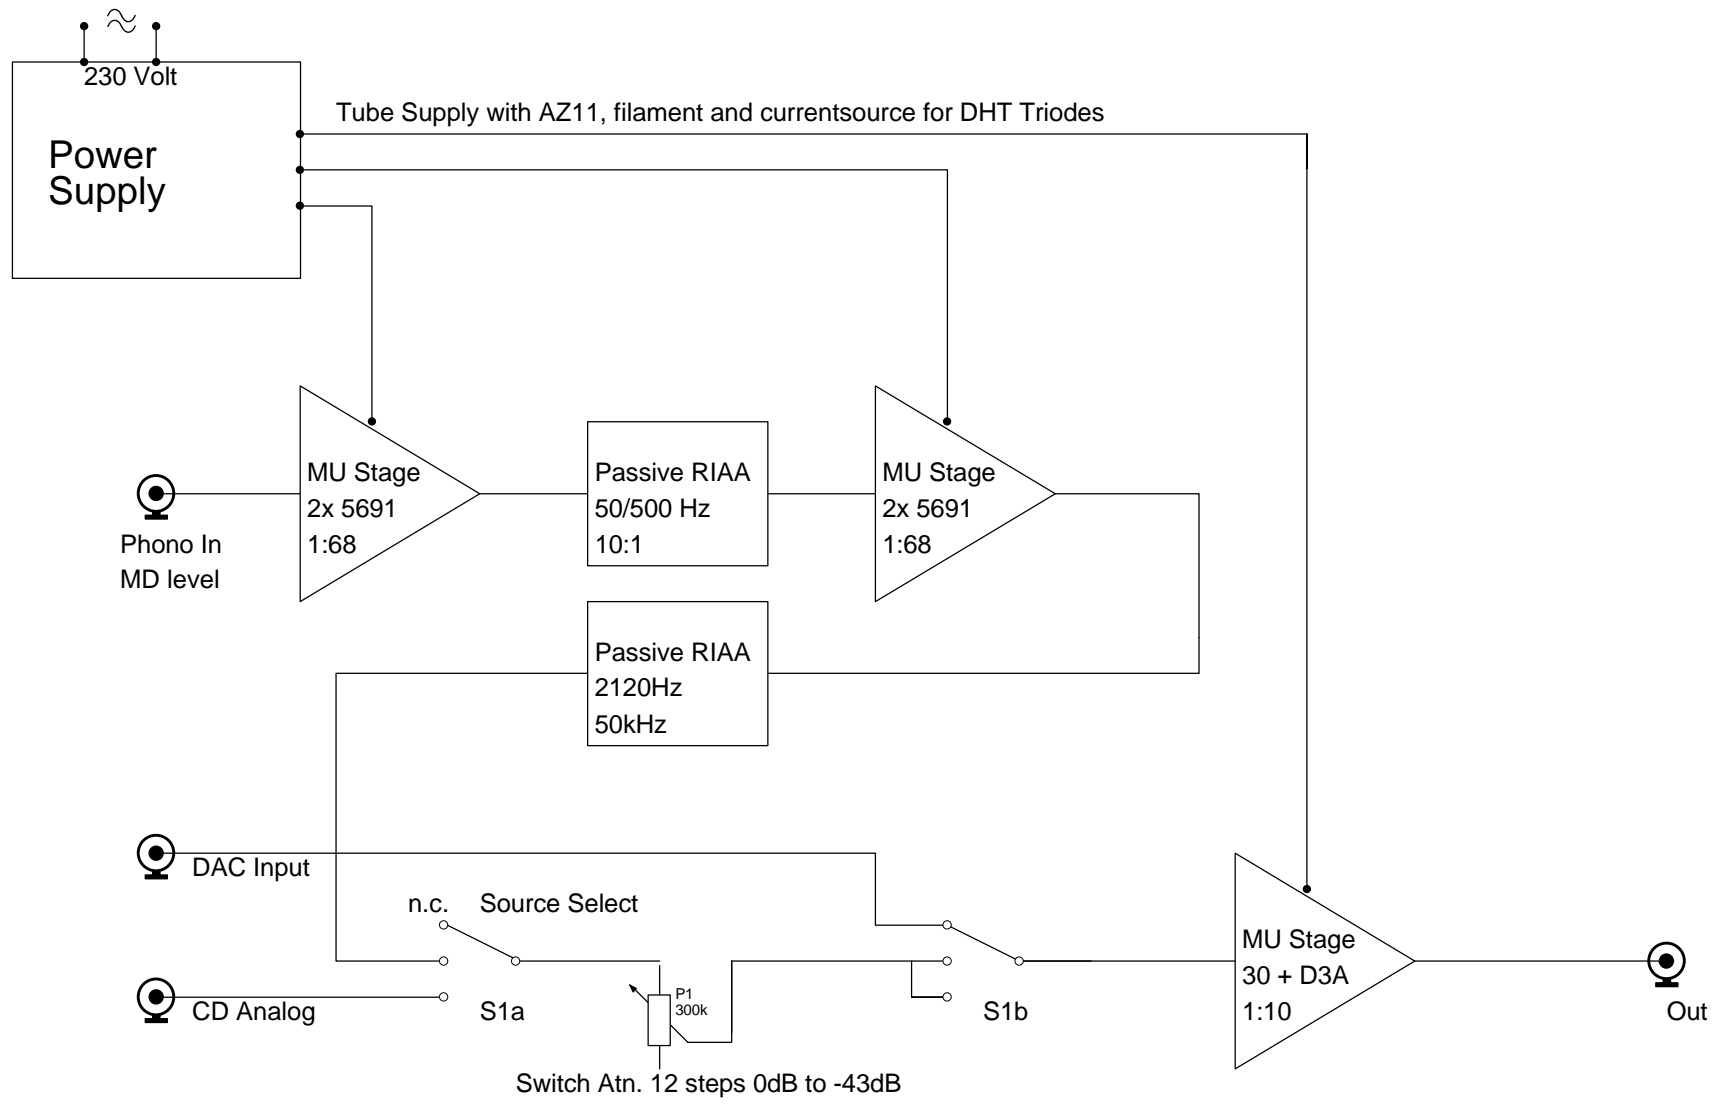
230 Volt

Power Supply

Tube Supply with AZ11, filament and currentsource for DHT Triodes

MU Stage
2x 5691
1:68

Phono In
MD level

Passive RIAA
50/500 Hz
10:1

MU Stage
2x 5691
1:68

Passive RIAA
2120Hz
50kHz

DAC Input

n.c.

Source Select

CD Analog

S1a

P1
300k

S1b

MU Stage
30 + D3A
1:10

Out

Switch Atn. 12 steps 0dB to -43dB